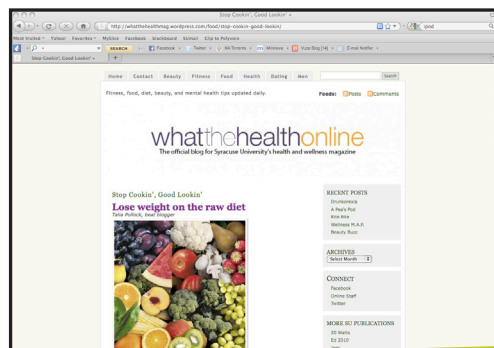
Stop Cookin', Good Lookin' »

http://whatthehealthmag.wordpress.com/food/stop-cookin-good-lookin/

Most Visited Yahoo! Favorites MySlice Facebook blackboard Sirmail Clip to Polyvore

SEARCH Facebook Twitter 44 Tenants Minerva Vuze Blog [4] E-mail Notifier

Stop Cookin', Good Lookin'

Home Contact Beauty Fitness Food Health Dating Men

Search

Fitness, food, diet, beauty, and mental health tips updated daily.

Feeds: Posts Comments

whatthehealthonline

The official blog for Syracuse University's health and wellness magazine

Stop Cookin', Good Lookin'

Lose weight on the raw diet

Talia Pollock, beat blogger

RECENT POSTS

Drunkorexia

A Pea's Pod

Kite Kite

Wellness M.A.P.

Beauty Buzz

ARCHIVES

Select Month

CONNECT

Facebook

Online Staff

Twitter

MORE SU PUBLICATIONS

20 Watts

Ed 2010